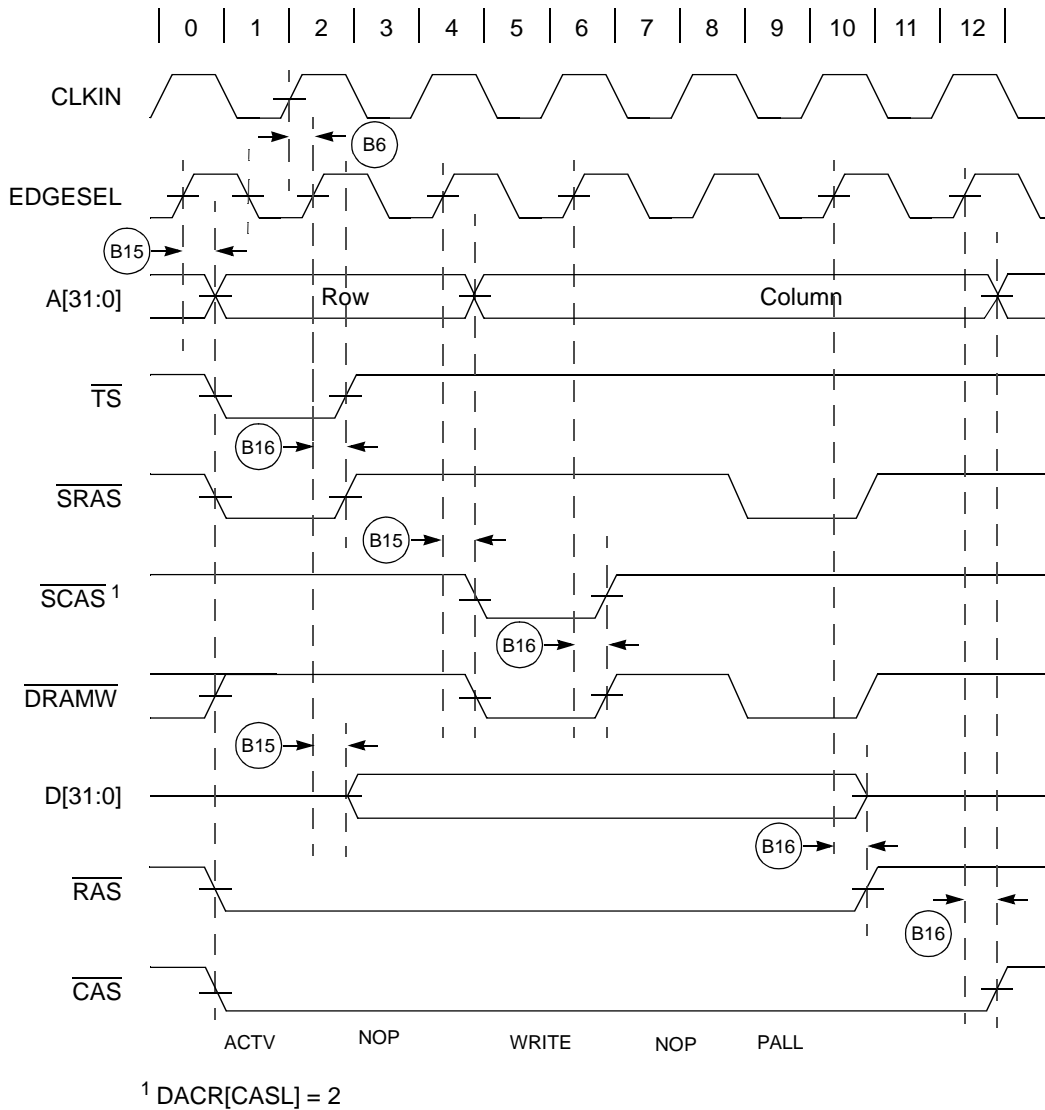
0 | 1 | 2 | 3 | 4 | 5 | 6 | 7 | 8 | 9 | 10 | 11 | 12

CLKIN

B6

EDGESEL

B15

A[31:0]

Row

Column

$\overline{TS}$

B16

$\overline{SRAS}$

B15

$\overline{SCAS}$ $^1$

B16

$\overline{DRAMW}$

B15

D[31:0]

B16

$\overline{RAS}$

B16

$\overline{CAS}$

ACTV

NOP

WRITE

NOP

PALL

$^1$ DACR[CASL] = 2